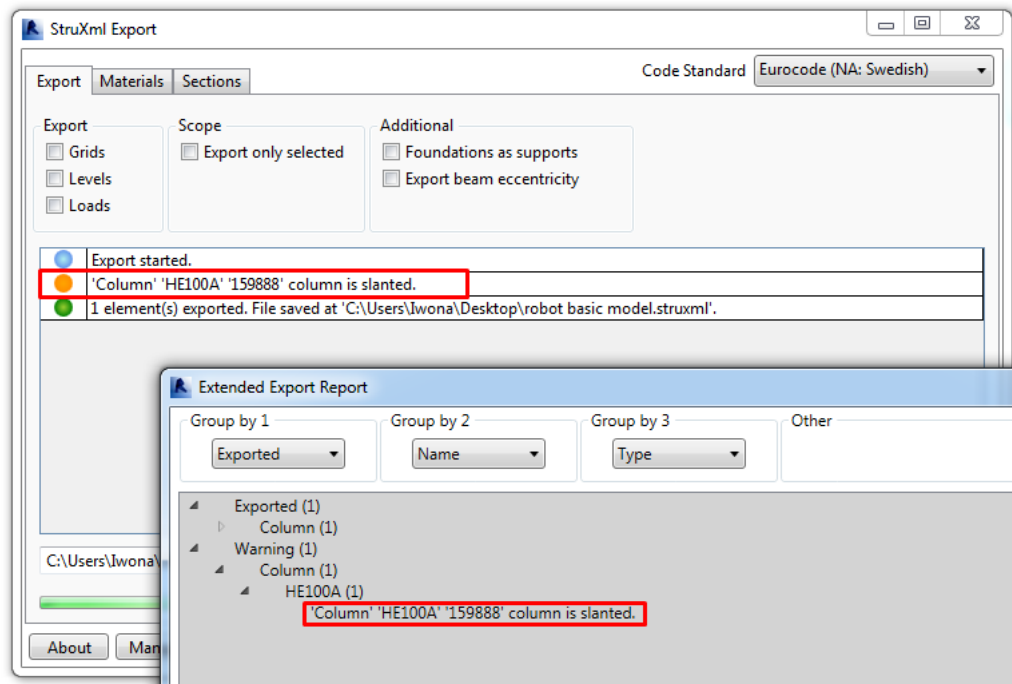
StruXml Export

Export | Materials | Sections

Code Standard | Eurocode (NA: Swedish)

Export
Grids
Levels
Loads

Scope
Export only selected

Additional
Foundations as supports
Export beam eccentricity

Export started.
'Column' 'HE100A' '159888' column is slanted.
1 element(s) exported. File saved at 'C:\Users\Iwona\Desktop\robot basic model.struxml'.

C:\Users\Iwona\

About
Man

Extended Export Report

Group by 1
Exported

Group by 2
Name

Group by 3
Type

Other

Exported (1)
Column (1)
Warning (1)
Column (1)
HE100A (1)
'Column' 'HE100A' '159888' column is slanted.